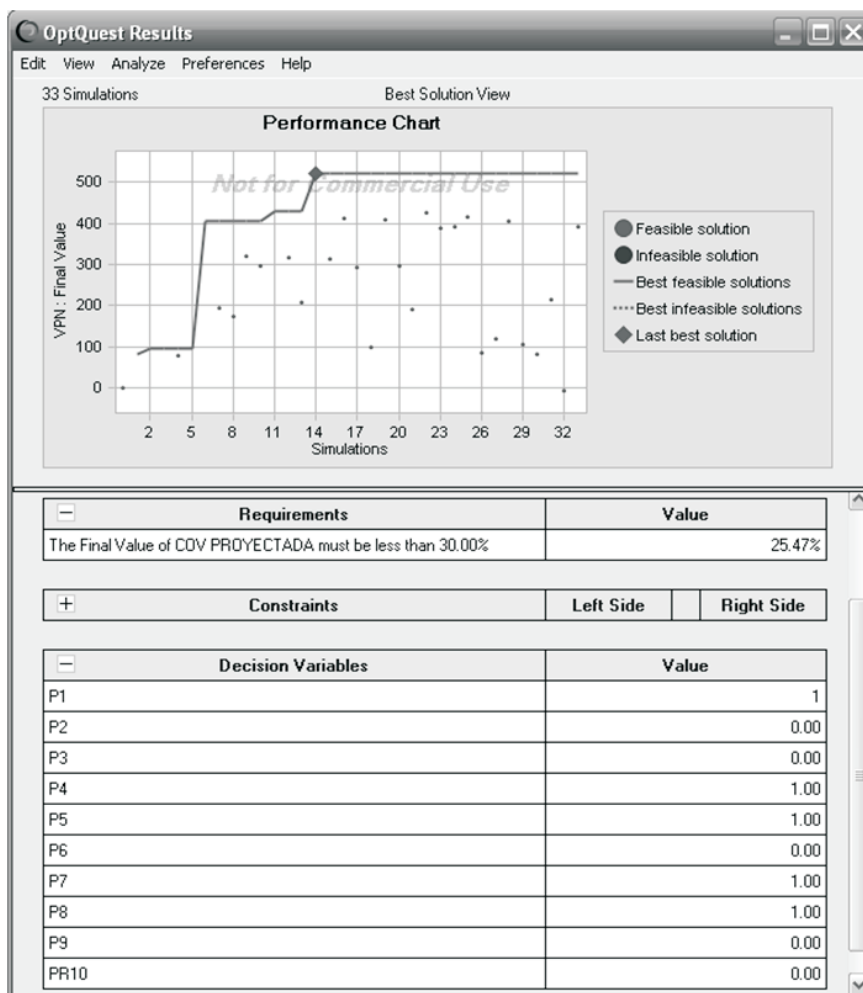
OptQuest Results

Edit View Analyze Preferences Help

33 Simulations

Best Solution View

Performance Chart

Not for Commercial Use

VPN : Final Value

500
400
300
200
100
0

2 5 8 11 14 17 20 23 26 29 32

Simulations

Feasible solution
Infeasible solution
Best feasible solutions
Best infeasible solutions
Last best solution

| − Requirements | Value |
|---|---|
| The Final Value of COV PROYECTADA must be less than 30.00% | 25.47% |

| + Constraints | Left Side | | Right Side |
|---|---|---|---|

| − Decision Variables | Value |
|---|---|
| P1 | 1 |
| P2 | 0.00 |
| P3 | 0.00 |
| P4 | 1.00 |
| P5 | 1.00 |
| P6 | 0.00 |
| P7 | 1.00 |
| P8 | 1.00 |
| P9 | 0.00 |
| PR10 | 0.00 |